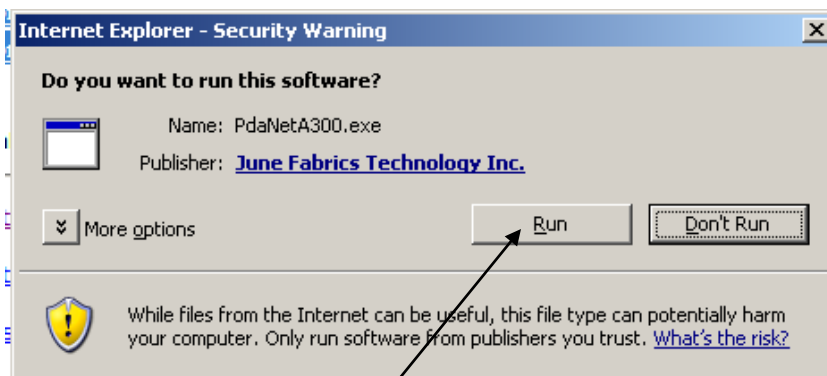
Internet Explorer - Security Warning

X

Do you want to run this software?

Name: PdaNetA300.exe

Publisher: June Fabrics Technology Inc.

More options

Run

Don't Run

While files from the Internet can be useful, this file type can potentially harm your computer. Only run software from publishers you trust. What's the risk?